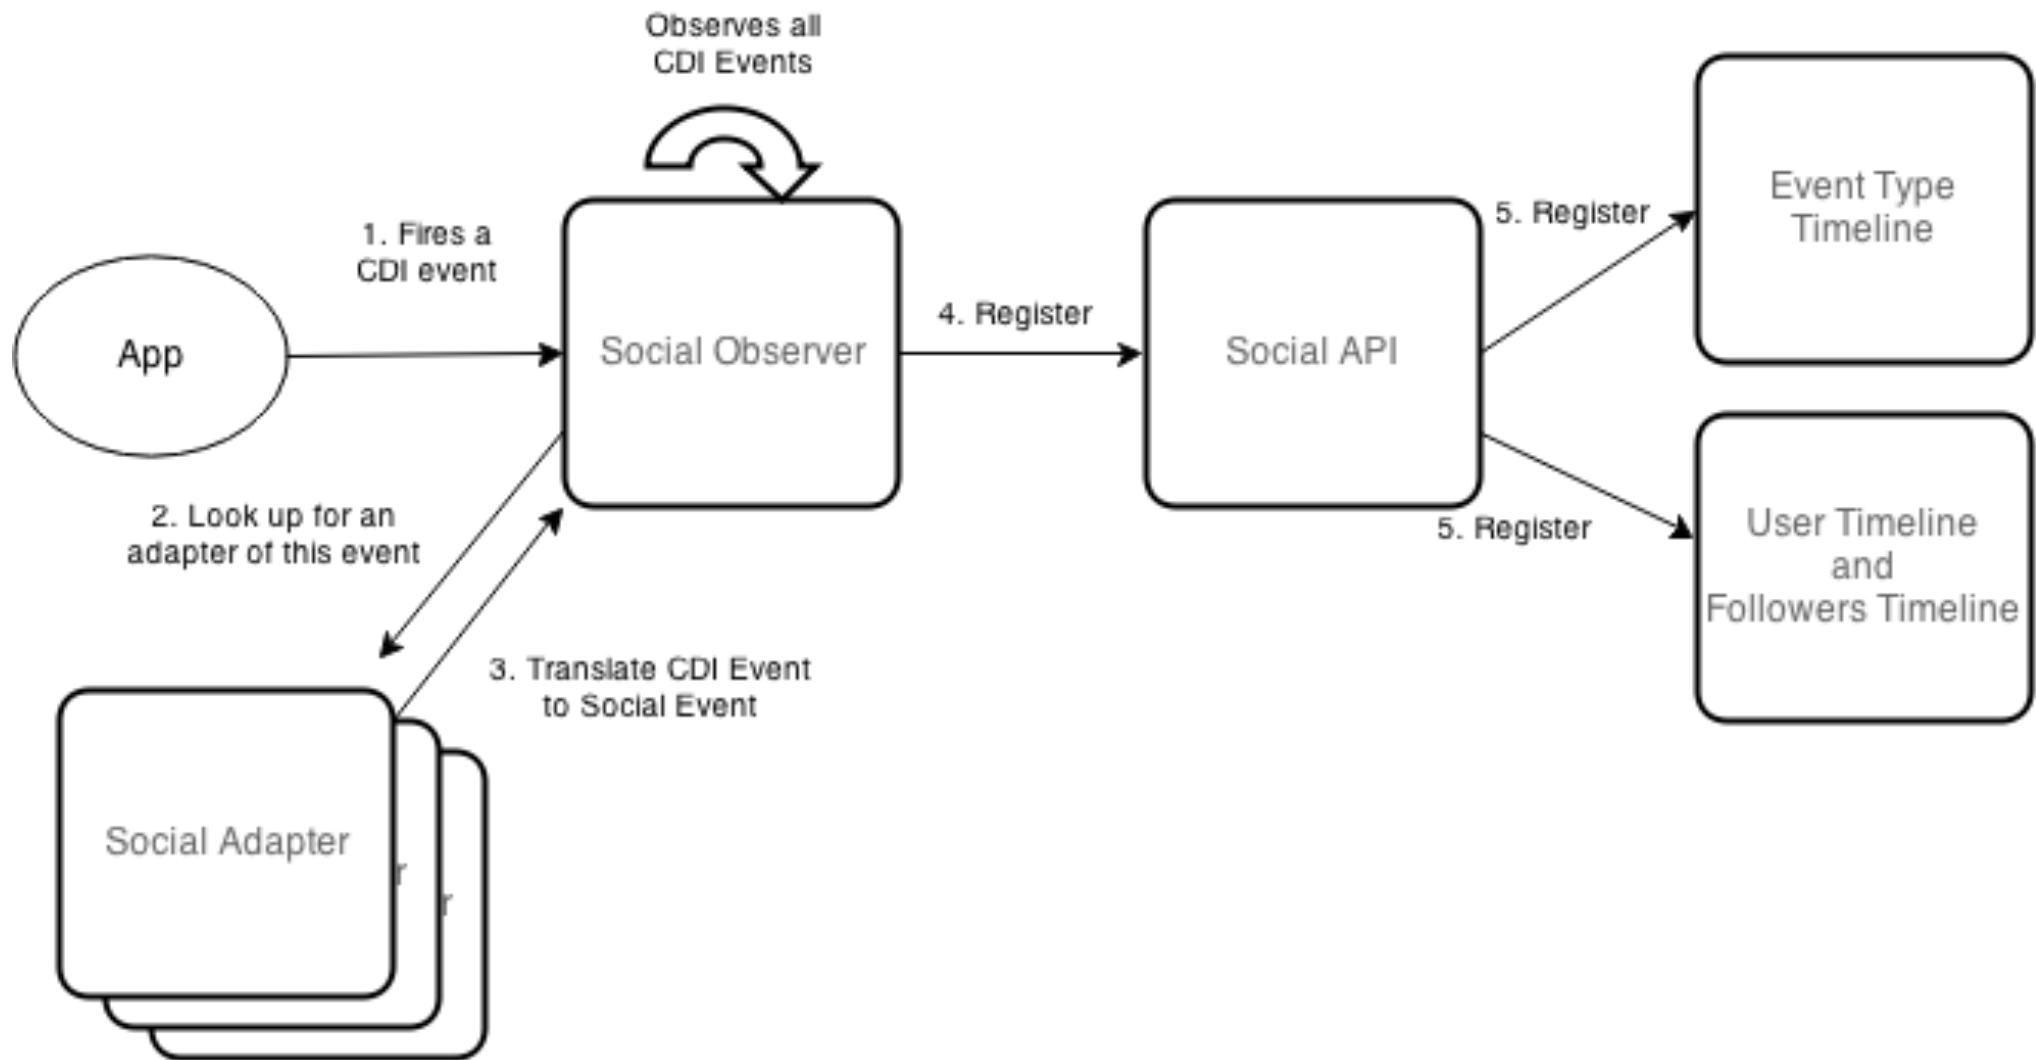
Observes all CDI Events

1. Fires a CDI event

App

Social Observer

4. Register

Social API

5. Register

Event Type Timeline

5. Register

User Timeline and Followers Timeline

2. Look up for an adapter of this event

3. Translate CDI Event to Social Event

Social Adapter

r

r